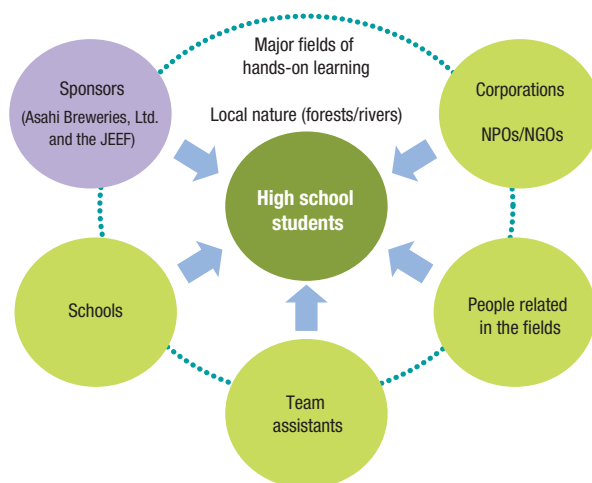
Major fields of hands-on learning

Local nature (forests/rivers)

Sponsors (Asahi Breweries, Ltd. and the JEEF)

Corporations

NPOs/NGOs

High school students

Schools

People related in the fields

Team assistants